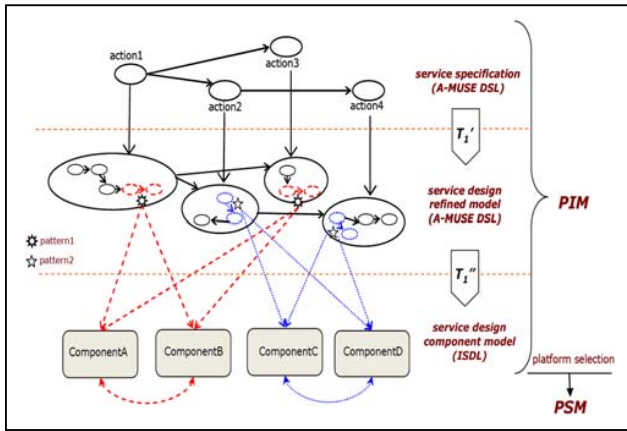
action1
action3
action2
action4

service specification
(A-MUSE DSL)

$T_1'$

service design
refined model
(A-MUSE DSL)

PIM

pattern1
pattern2

$T_1''$

service design
component model
(ISDL)

ComponentA
ComponentB
ComponentC
ComponentD

platform selection

PSM